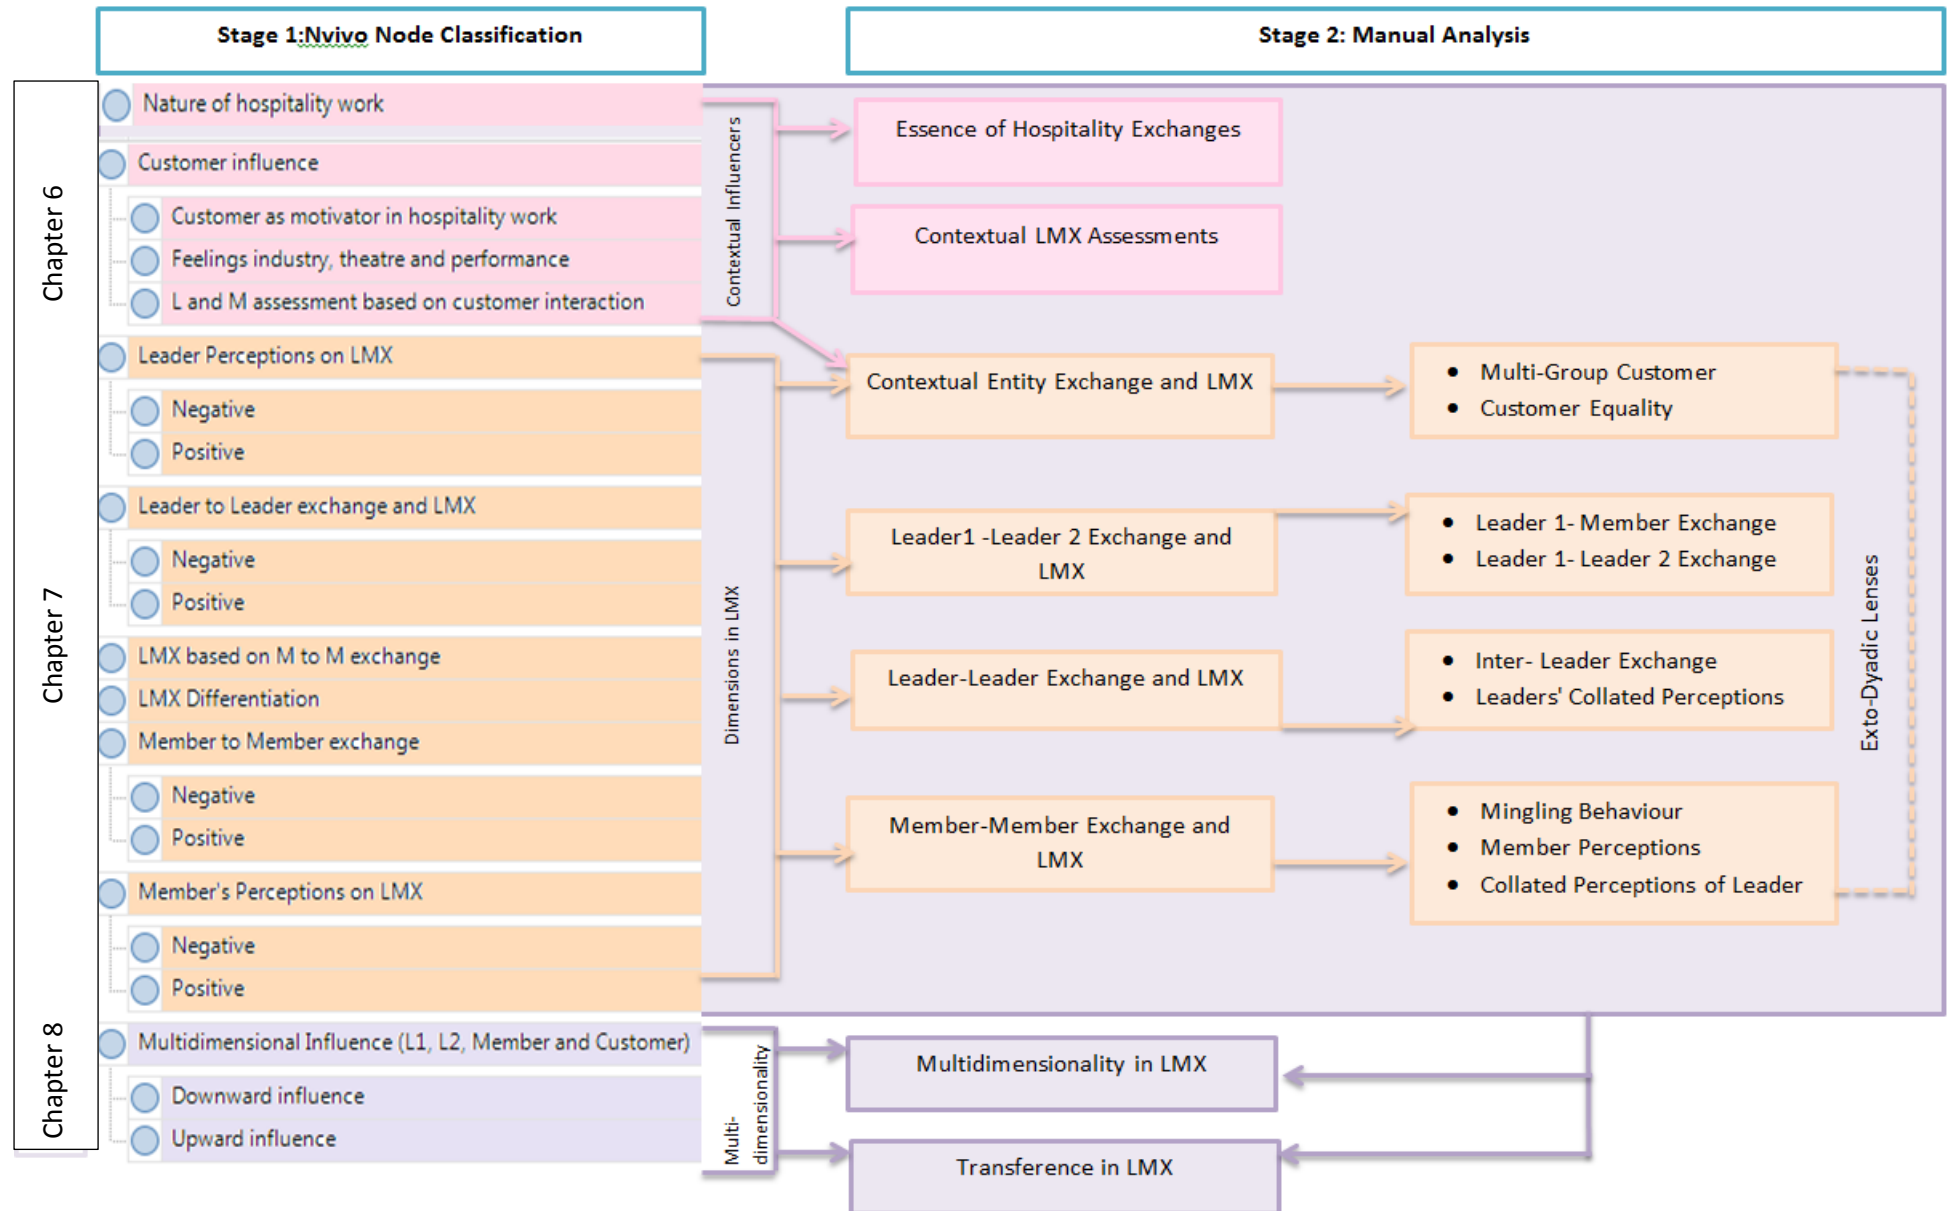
Stage 1:Nvivo Node Classification

Stage 2: Manual Analysis

Chapter 6

Nature of hospitality work
Customer influence
Customer as motivator in hospitality work
Feelings industry, theatre and performance
L and M assessment based on customer interaction

Chapter 7

Leader Perceptions on LMX
Negative
Positive
Leader to Leader exchange and LMX
Negative
Positive
LMX based on M to M exchange
LMX Differentiation
Member to Member exchange
Negative
Positive
Member's Perceptions on LMX
Negative
Positive

Chapter 8

Multidimensional Influence (L1, L2, Member and Customer)
Downward influence
Upward influence

Contextual Influencers

Dimensions in LMX

Multi-dimensionality

Essence of Hospitality Exchanges

Contextual LMX Assessments

Contextual Entity Exchange and LMX

- Multi-Group Customer
- Customer Equality

Leader1 -Leader 2 Exchange and LMX

- Leader 1- Member Exchange
- Leader 1- Leader 2 Exchange

Leader-Leader Exchange and LMX

- Inter- Leader Exchange
- Leaders' Collated Perceptions

Member-Member Exchange and LMX

- Mingling Behaviour
- Member Perceptions
- Collated Perceptions of Leader

Exto-Dyadic Lenses

Multidimensionality in LMX

Transference in LMX